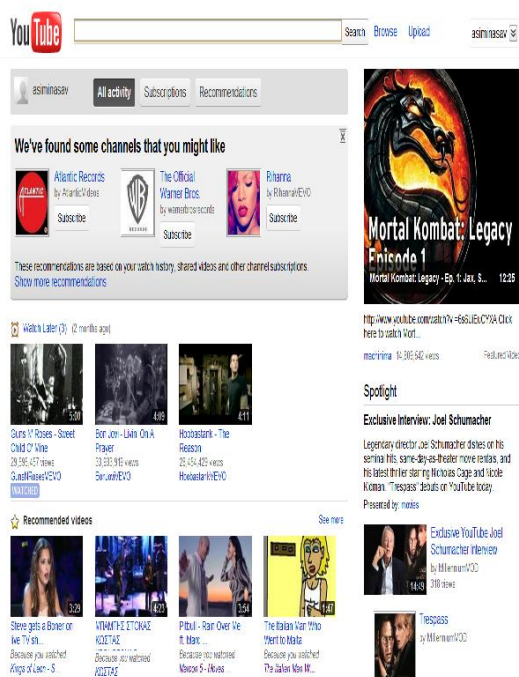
YouTube

Search Browse Upload

asiminasav

asiminasav All activity Subscriptions Recommendations

We've found some channels that you might like

Atlantic Records
by AtlanticVideos
Subscribe

The Official Warner Bros.
by warnerbrosrecords
Subscribe

Rihanna
by RihannaVEVO
Subscribe

These recommendations are based on your watch history, shared videos and other channel subscriptions.
Show more recommendations

Watch Later (3) (2 months ago)

5:30
Guns N' Roses - Sweet Child O' Mine
29,595,457 views
GunsNRosesVEVO
WATCHED

4:09
Bon Jovi - Livin' On A Prayer
33,830,916 views
BonJoviVEVO

4:11
Hoobastank - The Reason
28,454,429 views
HoobastankVEVO

Recommended videos
See more

3:29
Steve gets a Boner on live TV sh...
Because you watched Kings of Leon - S...

4:23
ΝΤΑΝΤΗΣ ΣΤΟΚΑΣ ΚΩΣΤΑΣ
Because you watched ΚΩΣΤΑΣ

3:54
Pitbull - Rain Over Me ft. Marc ...
Because you watched Maroon 5 - Moves ...

1:47
The Italian Man Who Went to Malta
Because you watched The Italian Man W...

Mortal Kombat: Legacy Episode 1
Mortal Kombat: Legacy - Ep. 1: Jax, S... 12:25

http://www.youtube.com/watch?v=6s6JEbCYXA Click here to watch Mort...

machinima 14,300,542 views Featured Video

Spotlight

Exclusive Interview: Joel Schumacher

Legendary director Joel Schumacher dishes on his seminal hits, same-day-as-theater movie rentals, and his latest thriller starring Nicholas Cage and Nicole Kidman. "Trespass" debuts on YouTube today.

Presented by: movies

14:39
Exclusive YouTube Joel Schumacher Interview
by MillenniumVOD
318 views

Trespass
by MillenniumVOD